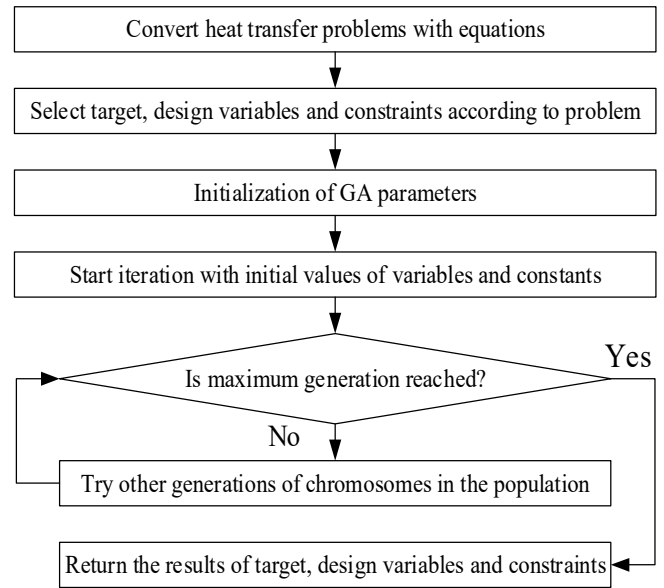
Convert heat transfer problems with equations

Select target, design variables and constraints according to problem

Initialization of GA parameters

Start iteration with initial values of variables and constants

Is maximum generation reached?

Yes

No

Try other generations of chromosomes in the population

Return the results of target, design variables and constraints